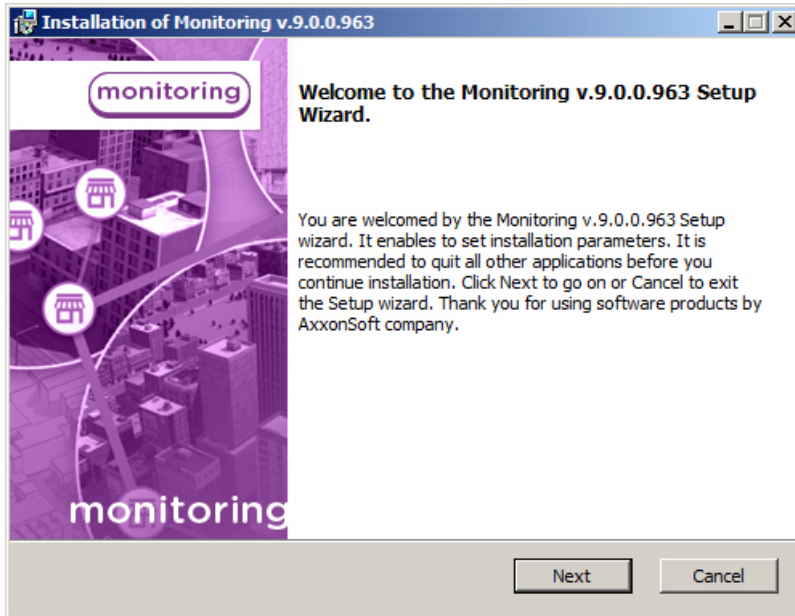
Installation of Monitoring v.9.0.0.963

monitoring

Welcome to the Monitoring v.9.0.0.963 Setup Wizard.

You are welcomed by the Monitoring v.9.0.0.963 Setup wizard. It enables to set installation parameters. It is recommended to quit all other applications before you continue installation. Click Next to go on or Cancel to exit the Setup wizard. Thank you for using software products by AxxonSoft company.

monitoring

Next

Cancel